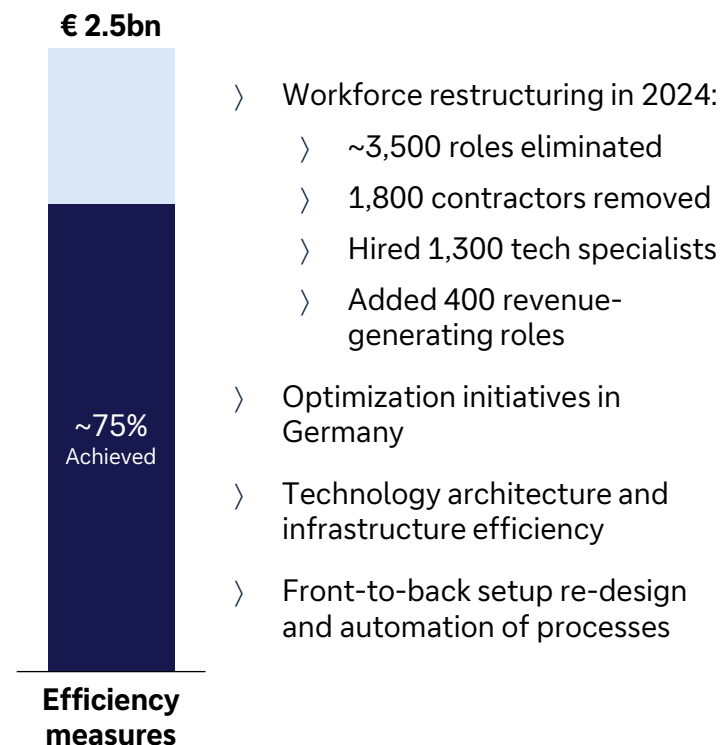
€ 2.5bn

~75%
Achieved

Efficiency measures

〉 Workforce restructuring in 2024:

〉 ~3,500 roles eliminated

〉 1,800 contractors removed

〉 Hired 1,300 tech specialists

〉 Added 400 revenue-generating roles

〉 Optimization initiatives in Germany

〉 Technology architecture and infrastructure efficiency

〉 Front-to-back setup re-design and automation of processes